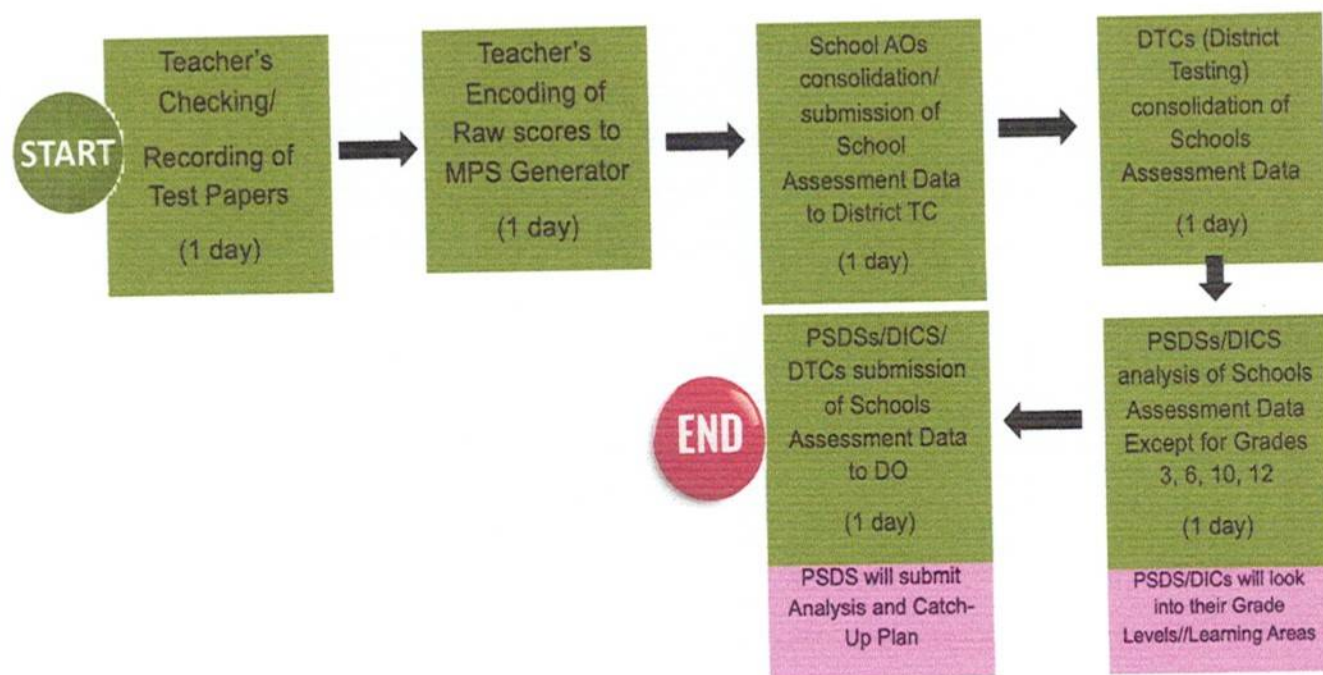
START

Teacher's Checking/ Recording of Test Papers

(1 day)

Teacher's Encoding of Raw scores to MPS Generator

(1 day)

School AOs consolidation/ submission of School Assessment Data to District TC

(1 day)

DTCs (District Testing) consolidation of Schools Assessment Data

(1 day)

PSDSs/DICS analysis of Schools Assessment Data Except for Grades 3, 6, 10, 12

(1 day)

PSDS/DICs will look into their Grade Levels//Learning Areas

PSDSs/DICS/ DTCs submission of Schools Assessment Data to DO

(1 day)

PSDS will submit Analysis and Catch-Up Plan

END